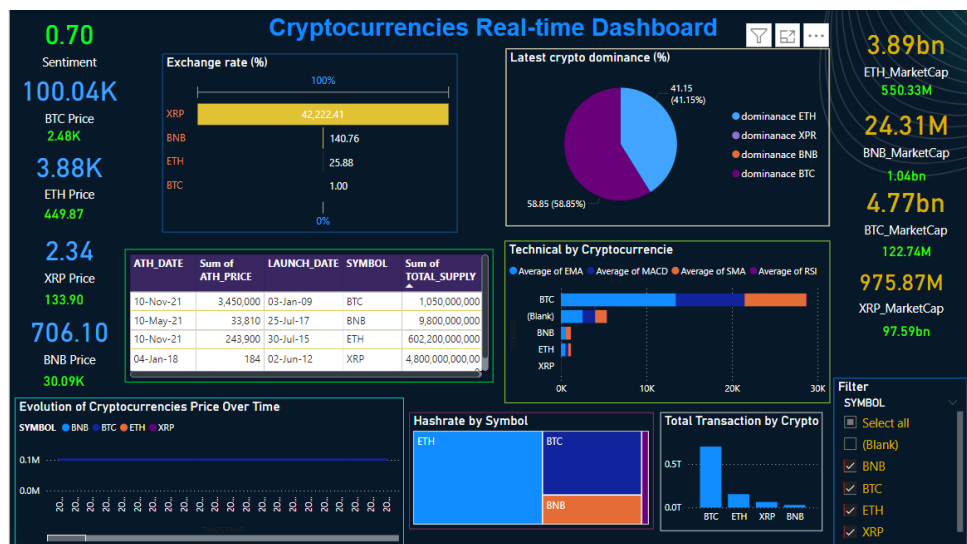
Cryptocurrencies Real-time Dashboard

0.70
Sentiment

100.04K
BTC Price
2.48K

3.88K
ETH Price
449.87

2.34
XRP Price
133.90

706.10
BNB Price
30.09K

Exchange rate (%)
100%
XRP 42,222.41
BNB 140.76
ETH 25.88
BTC 1.00
0%

Latest crypto dominance (%)
41.15 (41.15%)
58.85 (58.85%)
dominanace ETH
dominanace XPR
dominanace BNB
dominanace BTC

3.89bn
ETH_MarketCap
550.33M

24.31M
BNB_MarketCap
1.04bn

4.77bn
BTC_MarketCap
122.74M

975.87M
XRP_MarketCap
97.59bn

| ATH_DATE | Sum of ATH_PRICE | LAUNCH_DATE | SYMBOL | Sum of TOTAL_SUPPLY |
|---|---|---|---|---|
| 10-Nov-21 | 3,450,000 | 03-Jan-09 | BTC | 1,050,000,000 |
| 10-May-21 | 33,810 | 25-Jul-17 | BNB | 9,800,000,000 |
| 10-Nov-21 | 243,900 | 30-Jul-15 | ETH | 602,200,000,000 |
| 04-Jan-18 | 184 | 02-Jun-12 | XRP | 4,800,000,000,00 |

Technical by Cryptocurrencie
Average of EMA Average of MACD Average of SMA Average of RSI
BTC
(Blank)
BNB
ETH
XRP
0K 10K 20K 30K

Evolution of Cryptocurrencies Price Over Time
SYMBOL BNB BTC ETH XRP
0.1M
0.0M
20.. 20.. 20.. 20.. 20.. 20.. 20.. 20.. 20.. 20.. 20.. 20.. 20.. 20.. 20.. 20.. 20.. 20.. 20.. 20.. 20.. 20.. 20..

Hashrate by Symbol
ETH
BTC
BNB

Total Transaction by Crypto
0.5T
0.0T
BTC ETH XRP BNB

Filter
SYMBOL
Select all
(Blank)
BNB
BTC
ETH
XRP